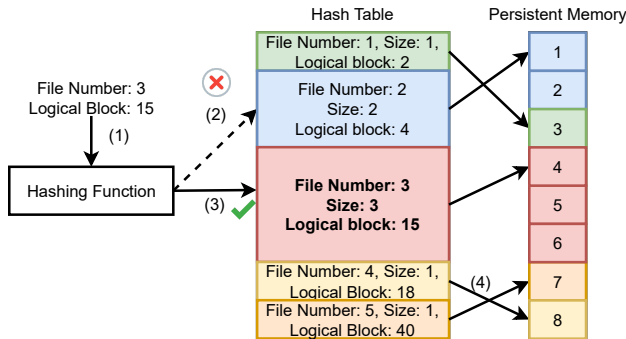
Hash Table

Persistent Memory

File Number: 3
Logical Block: 15

(1)

Hashing Function

(2)

(3)

File Number: 1, Size: 1,
Logical block: 2

File Number: 2
Size: 2
Logical block: 4

**File Number: 3**
**Size: 3**
**Logical block: 15**

File Number: 4, Size: 1,
Logical Block: 18

File Number: 5, Size: 1,
Logical Block: 40

(4)

1
2
3
4
5
6
7
8